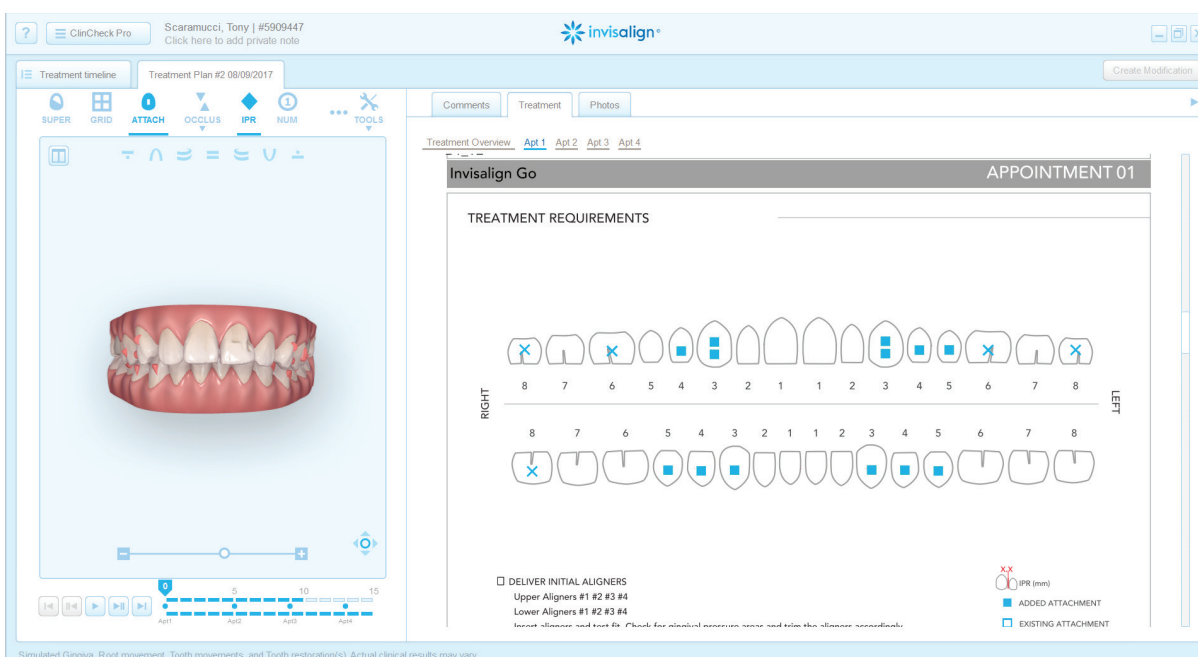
?
ClinCheck Pro
Scaramucci, Tony | #5909447
Click here to add private note
invisalign

Treatment timeline
Treatment Plan #2 08/09/2017
Create Modification

SUPER GRID ATTACH OCCLUS IPR NUM TOOLS

Comments Treatment Photos

Treatment Overview Apt 1 Apt 2 Apt 3 Apt 4

Invisalign Go
APPOINTMENT 01

TREATMENT REQUIREMENTS

8 7 6 5 4 3 2 1 1 2 3 4 5 6 7 8
RIGHT
LEFT
8 7 6 5 4 3 2 1 1 2 3 4 5 6 7 8

☐ DELIVER INITIAL ALIGNERS
Upper Aligners #1 #2 #3 #4
Lower Aligners #1 #2 #3 #4
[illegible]

X.X
IPR (mm)
ADDED ATTACHMENT
EXISTING ATTACHMENT

0 5 10 15
Apt1 Apt2 Apt3 Apt4

Simulated Gingiva, Root movement, Tooth movements, and Tooth restoration(s). Actual clinical results may vary.